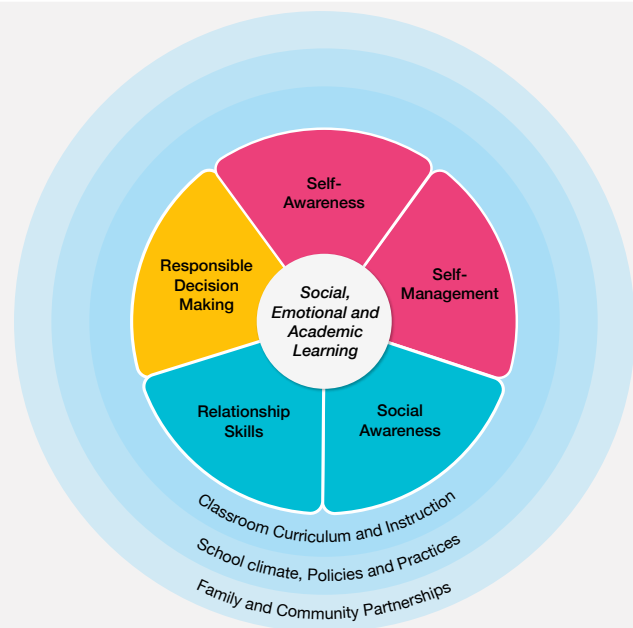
Social, Emotional and Academic Learning

Self-Awareness

Self-Management

Social Awareness

Relationship Skills

Responsible Decision Making

Classroom Curriculum and Instruction

School climate, Policies and Practices

Family and Community Partnerships